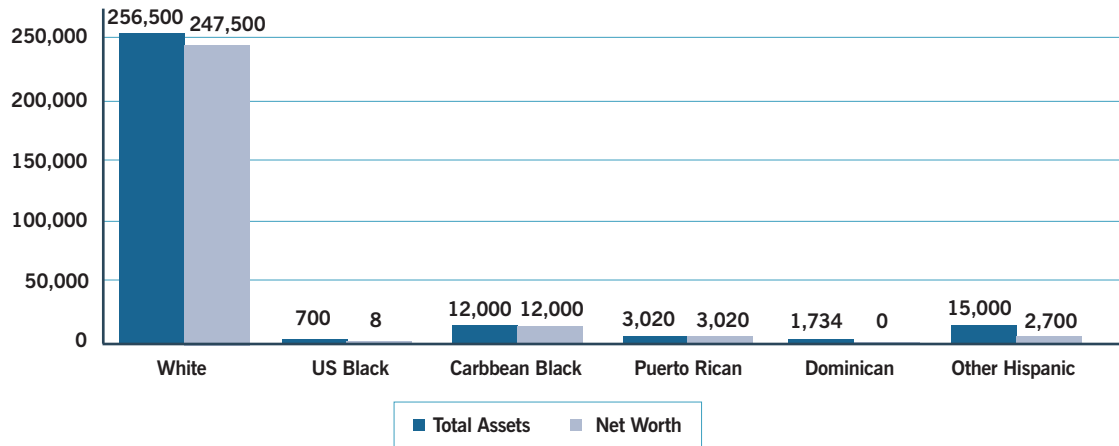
| | Total Assets | Net Worth |
|---|---|---|
| White | 256,500 | 247,500 |
| US Black | 700 | 8 |
| Carbbean Black | 12,000 | 12,000 |
| Puerto Rican | 3,020 | 3,020 |
| Dominican | 1,734 | 0 |
| Other Hispanic | 15,000 | 2,700 |

250,000
200,000
150,000
100,000
50,000
0

Total Assets
Net Worth